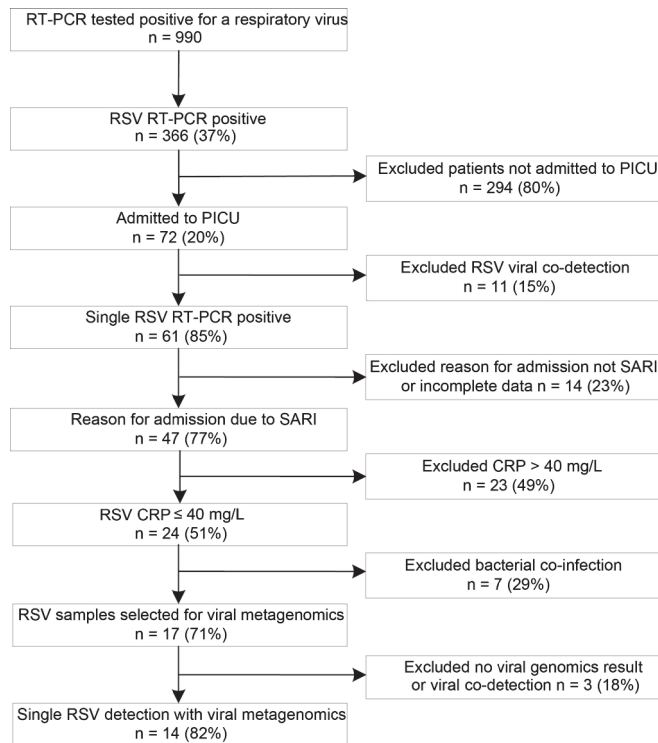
RT-PCR tested positive for a respiratory virus
n = 990

RSV RT-PCR positive
n = 366 (37%)

Excluded patients not admitted to PICU
n = 294 (80%)

Admitted to PICU
n = 72 (20%)

Excluded RSV viral co-detection
n = 11 (15%)

Single RSV RT-PCR positive
n = 61 (85%)

Excluded reason for admission not SARI or incomplete data n = 14 (23%)

Reason for admission due to SARI
n = 47 (77%)

Excluded CRP > 40 mg/L
n = 23 (49%)

RSV CRP ≤ 40 mg/L
n = 24 (51%)

Excluded bacterial co-infection
n = 7 (29%)

RSV samples selected for viral metagenomics
n = 17 (71%)

Excluded no viral genomics result or viral co-detection n = 3 (18%)

Single RSV detection with viral metagenomics
n = 14 (82%)